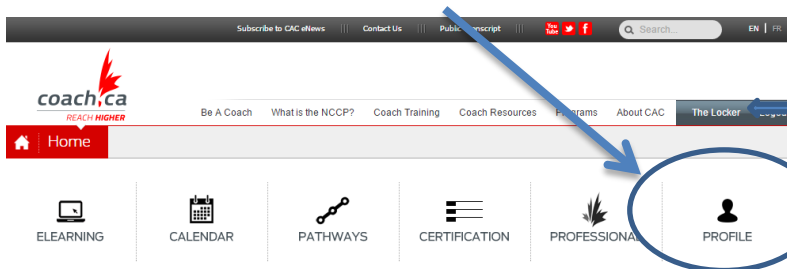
Subscribe to CAC eNews ||| Contact Us ||| Public Transcript ||| You Tube

Search...

EN | FR

coach.ca
REACH HIGHER

Be A Coach What is the NCCP? Coach Training Coach Resources Programs About CAC The Locker Logo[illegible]

Home

ELEARNING CALENDAR PATHWAYS CERTIFICATION PROFESSIONAL PROFILE